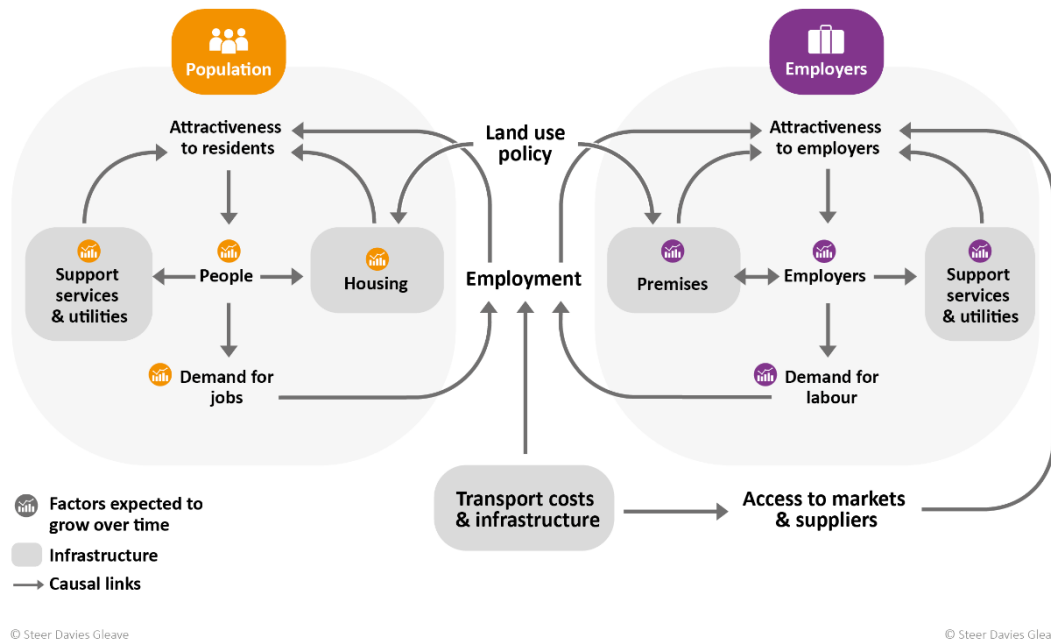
Population

Employers

Attractiveness to residents

Land use policy

Attractiveness to employers

Support services & utilities

People

Housing

Employment

Premises

Employers

Support services & utilities

Demand for jobs

Demand for labour

Factors expected to grow over time

Infrastructure

Causal links

Transport costs & infrastructure

Access to markets & suppliers

© Steer Davies Gleave

© Steer Davies Glea